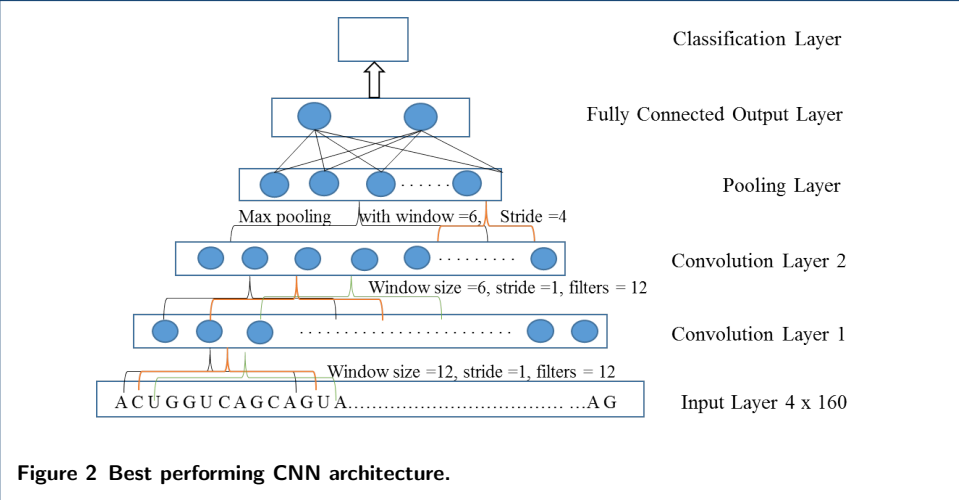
Classification Layer

Fully Connected Output Layer

Pooling Layer

Max pooling with window =6, Stride =4

Convolution Layer 2

Window size =6, stride =1, filters = 12

Convolution Layer 1

Window size =12, stride =1, filters = 12

A C U G G U C A G C A G U A........................................ ...A G

Input Layer 4 x 160

Figure 2 Best performing CNN architecture.